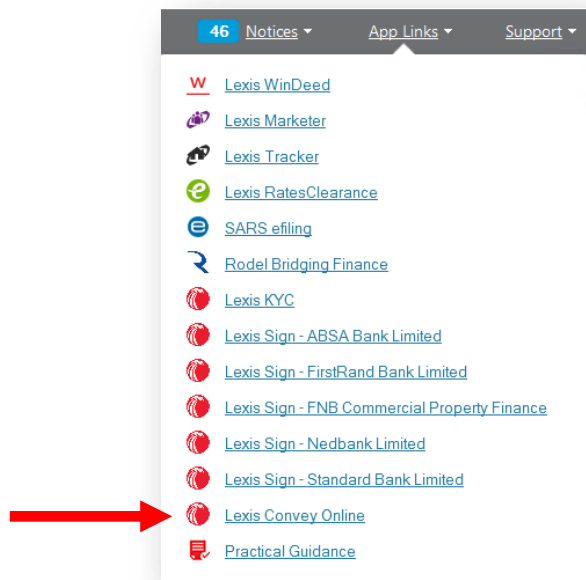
46 Notices ▾ App Links ▾ Support ▾

W Lexis WinDeed
Lexis Marketer
Lexis Tracker
Lexis RatesClearance
SARS efiling
Rodel Bridging Finance
Lexis KYC
Lexis Sign - ABSA Bank Limited
Lexis Sign - FirstRand Bank Limited
Lexis Sign - FNB Commercial Property Finance
Lexis Sign - Nedbank Limited
Lexis Sign - Standard Bank Limited
Lexis Convey Online
Practical Guidance